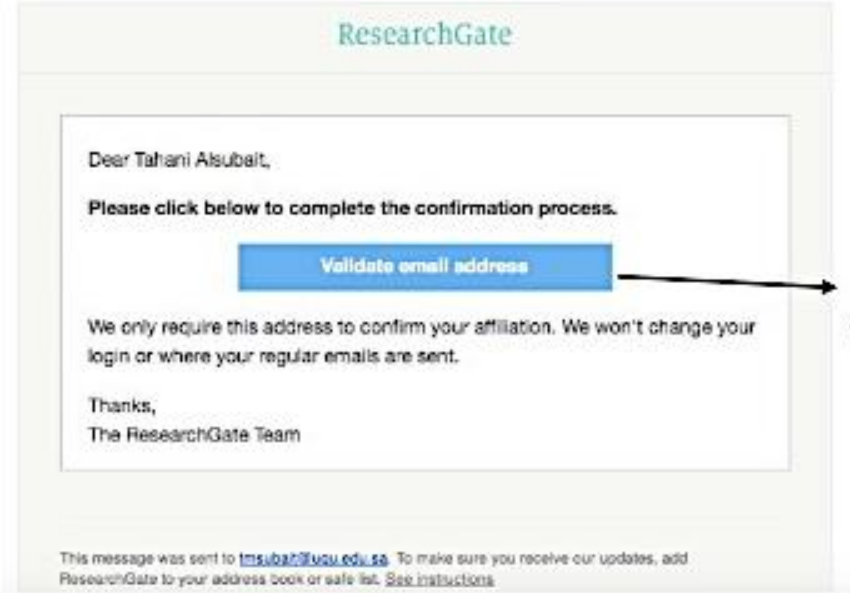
ResearchGate

Dear Tahani Alsubait,

**Please click below to complete the confirmation process.**

Validate email address

We only require this address to confirm your affiliation. We won't change your login or where your regular emails are sent.

Thanks,
The ResearchGate Team

This message was sent to tmsubait@uqu.edu.sa. To make sure you receive our updates, add ResearchGate to your address book or safe list. See instructions